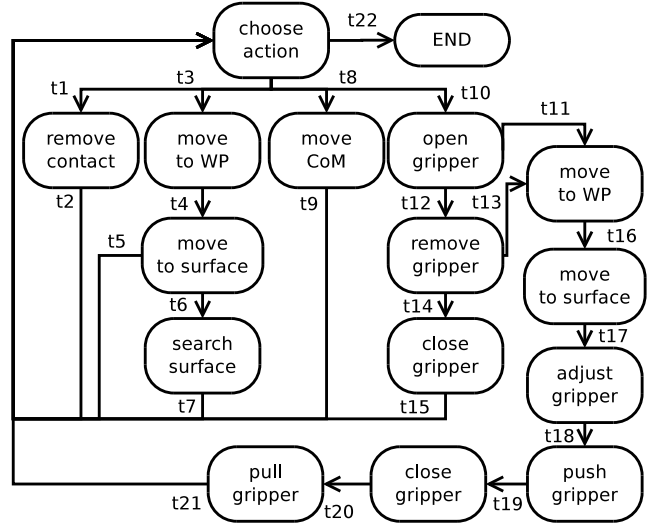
choose action

t22

END

t1

t3

t8

t10

t11

remove contact

move to WP

move CoM

open gripper

move to WP

t2

t4

t9

t12

t13

t5

move to surface

remove gripper

t16

move to surface

t6

t14

search surface

close gripper

t17

adjust gripper

t7

t15

t18

pull gripper

close gripper

push gripper

t21

t20

t19